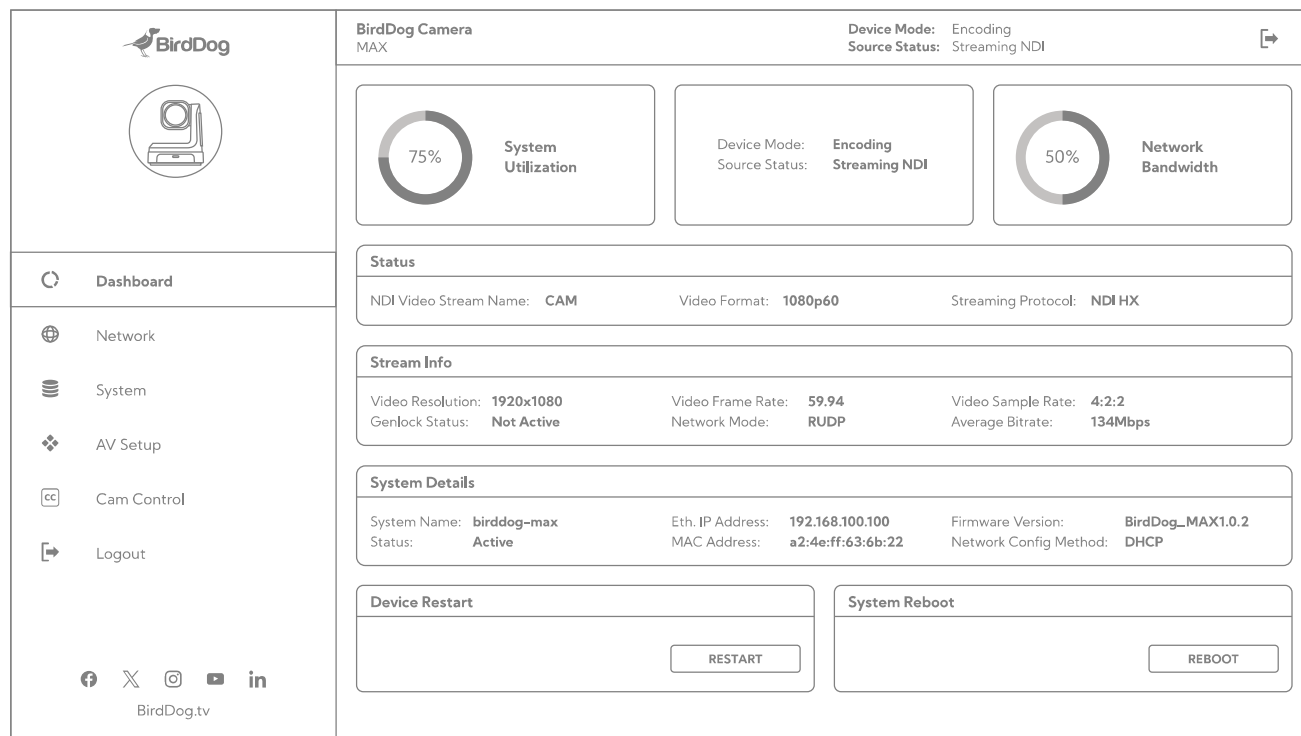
BirdDog

Dashboard

Network

System

AV Setup

Cam Control

Logout

BirdDog.tv

BirdDog Camera
MAX

Device Mode: Encoding
Source Status: Streaming NDI

75%

System Utilization

Device Mode: Encoding
Source Status: Streaming NDI

50%

Network Bandwidth

Status

NDI Video Stream Name: CAM

Video Format: 1080p60

Streaming Protocol: NDI HX

Stream Info

Video Resolution: 1920x1080
Genlock Status: Not Active

Video Frame Rate: 59.94
Network Mode: RUDP

Video Sample Rate: 4:2:2
Average Bitrate: 134Mbps

System Details

System Name: birddog-max
Status: Active

Eth. IP Address: 192.168.100.100
MAC Address: a2:4e:ff:63:6b:22

Firmware Version: BirdDog_MAX1.0.2
Network Config Method: DHCP

Device Restart

RESTART

System Reboot

REBOOT